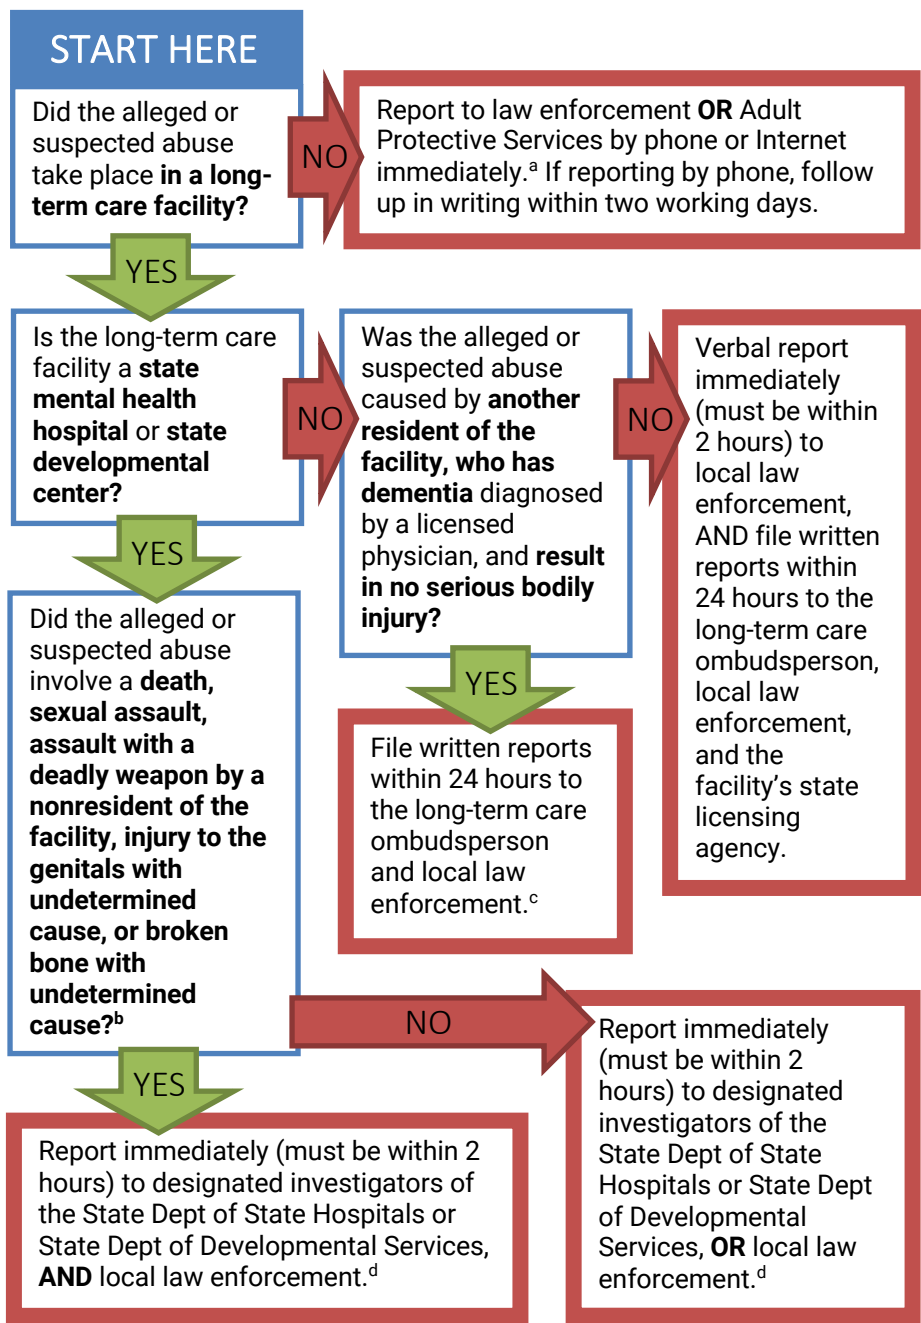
START HERE

Did the alleged or suspected abuse take place **in a long-term care facility?**

NO

Report to law enforcement **OR** Adult Protective Services by phone or Internet immediately.$^{a}$ If reporting by phone, follow up in writing within two working days.

YES

Is the long-term care facility a **state mental health hospital** or **state developmental center?**

NO

Was the alleged or suspected abuse caused by **another resident of the facility, who has dementia** diagnosed by a licensed physician, and **result in no serious bodily injury?**

NO

Verbal report immediately (must be within 2 hours) to local law enforcement, AND file written reports within 24 hours to the long-term care ombudsperson, local law enforcement, and the facility's state licensing agency.

YES

File written reports within 24 hours to the long-term care ombudsperson and local law enforcement.$^{c}$

YES

Did the alleged or suspected abuse involve a **death, sexual assault, assault with a deadly weapon by a nonresident of the facility, injury to the genitals with undetermined cause, or broken bone with undetermined cause?**$^{b}$

NO

Report immediately (must be within 2 hours) to designated investigators of the State Dept of State Hospitals or State Dept of Developmental Services, **OR** local law enforcement.$^{d}$

YES

Report immediately (must be within 2 hours) to designated investigators of the State Dept of State Hospitals or State Dept of Developmental Services, **AND** local law enforcement.$^{d}$